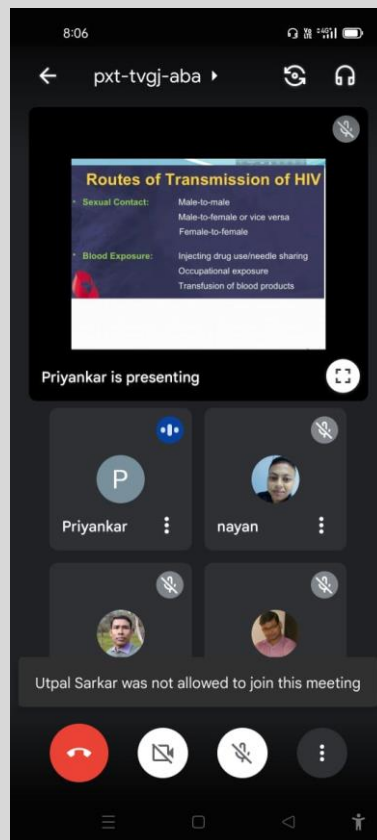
8:06

pxt-tvgj-aba

Routes of Transmission of HIV

Sexual Contact: Male-to-male
Male-to-female or vice versa
Female-to-female

Blood Exposure: Injecting drug use/needle sharing
Occupational exposure
Transfusion of blood products

Priyankar is presenting

P

Priyankar

nayan

Utpal Sarkar was not allowed to join this meeting